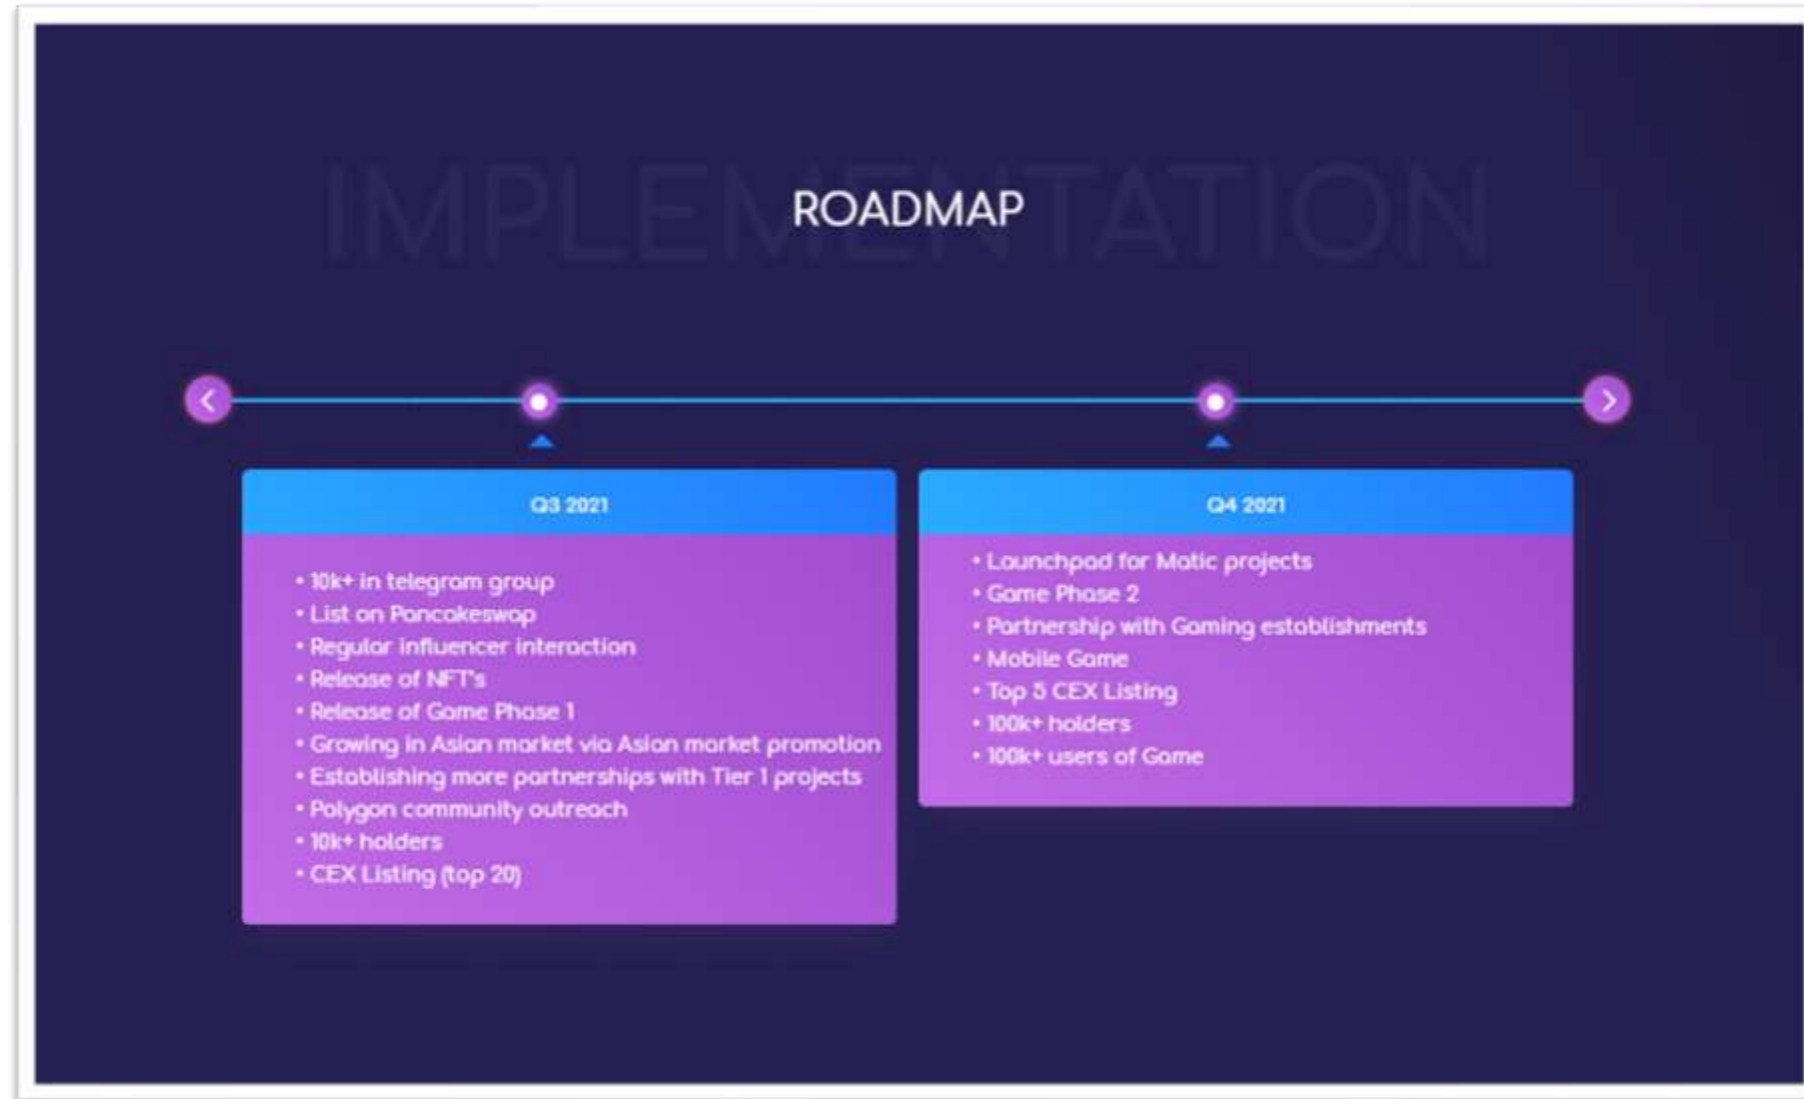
IMPLEMENTATION

ROADMAP

Q3 2021

• 10k+ in telegram group
• List on Pancakeswap
• Regular influencer interaction
• Release of NFT's
• Release of Game Phase 1
• Growing in Asian market via Asian market promotion
• Establishing more partnerships with Tier 1 projects
• Polygon community outreach
• 10k+ holders
• CEX Listing (top 20)

Q4 2021

• Launchpad for Matic projects
• Game Phase 2
• Partnership with Gaming establishments
• Mobile Game
• Top 5 CEX Listing
• 100k+ holders
• 100k+ users of Game